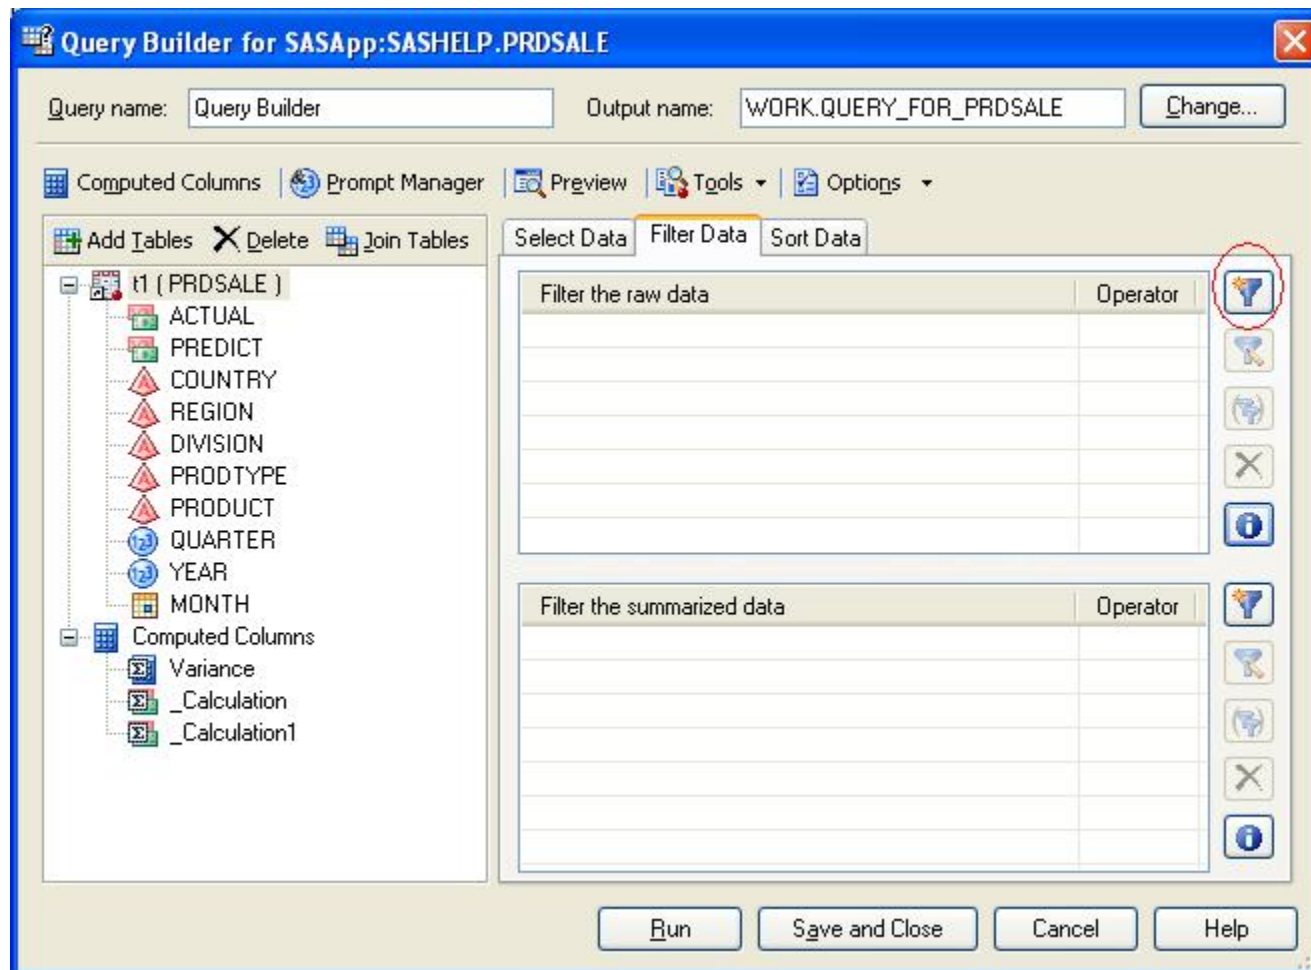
Query Builder for SASApp:SASHELP.PRDSALE

Query name: Query Builder

Output name: WORK.QUERY_FOR_PRDSALE

Change...

Computed Columns | Prompt Manager | Preview | Tools | Options

Add Tables Delete Join Tables

t1 ( PRDSALE )
ACTUAL
PREDICT
COUNTRY
REGION
DIVISION
PRODTYPE
PRODUCT
QUARTER
YEAR
MONTH
Computed Columns
Variance
_Calculation
_Calculation1

Select Data | Filter Data | Sort Data

| Filter the raw data | Operator |
|---|---|

| Filter the summarized data | Operator |
|---|---|

Run | Save and Close | Cancel | Help